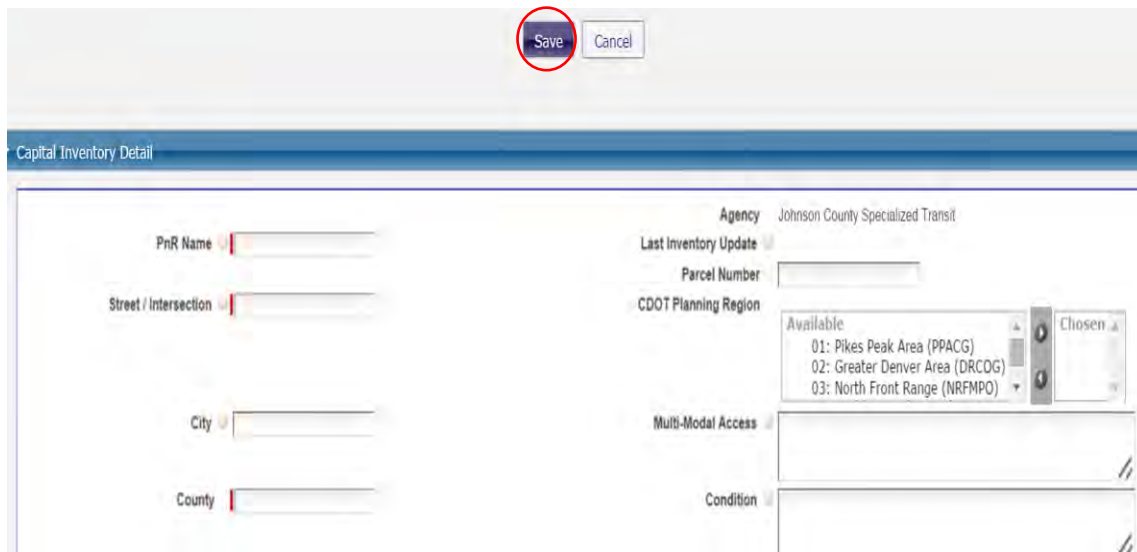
Save Cancel

Capital Inventory Detail

Agency Johnson County Specialized Transit

PnR Name

Last Inventory Update

Parcel Number

Street / Intersection

CDOT Planning Region

Available
01: Pikes Peak Area (PPACG)
02: Greater Denver Area (DRCOG)
03: North Front Range (NRFMPO)

Chosen

City

Multi-Modal Access

County

Condition